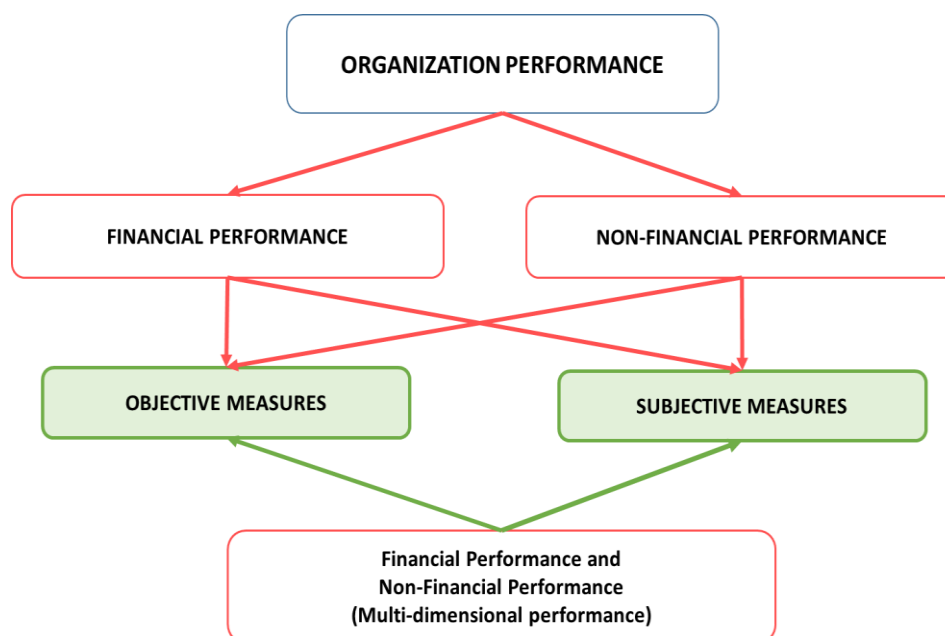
ORGANIZATION PERFORMANCE

FINANCIAL PERFORMANCE

NON-FINANCIAL PERFORMANCE

OBJECTIVE MEASURES

SUBJECTIVE MEASURES

Financial Performance and
Non-Financial Performance
(Multi-dimensional performance)